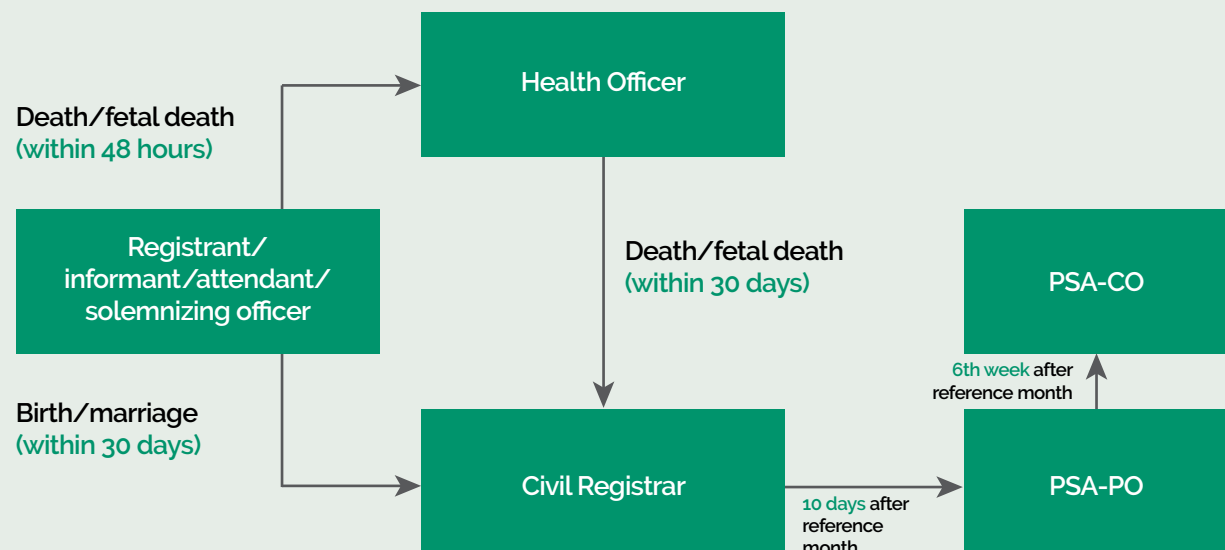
Health Officer

Death/fetal death
(within 48 hours)

Registrant/ informant/attendant/ solemnizing officer

Death/fetal death
(within 30 days)

PSA-CO

6th week after reference month

Birth/marriage
(within 30 days)

Civil Registrar

10 days after reference month

PSA-PO